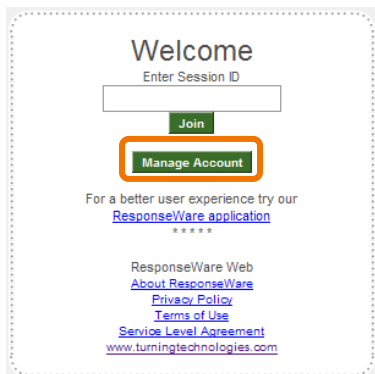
Welcome

Enter Session ID

Join

Manage Account

For a better user experience try our ResponseWare application

\* \* \* \* \*

ResponseWare Web

About ResponseWare

Privacy Policy

Terms of Use

Service Level Agreement

www.turningtechnologies.com